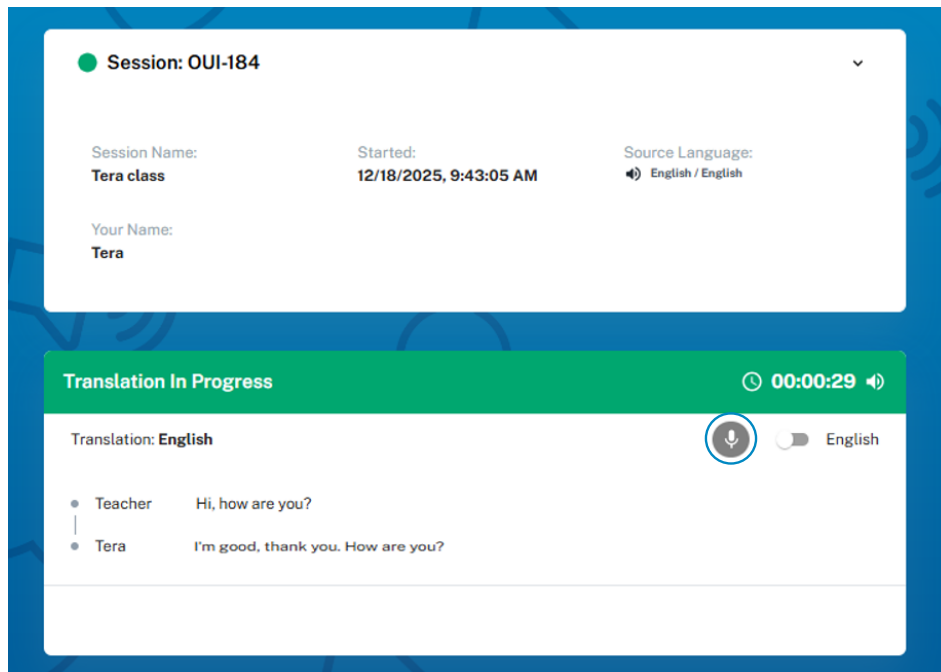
Session: OUI-184

Session Name:
Tera class

Started:
12/18/2025, 9:43:05 AM

Source Language:
English / English

Your Name:
Tera

Translation In Progress

00:00:29

Translation: English

English

Teacher Hi, how are you?

Tera I'm good, thank you. How are you?